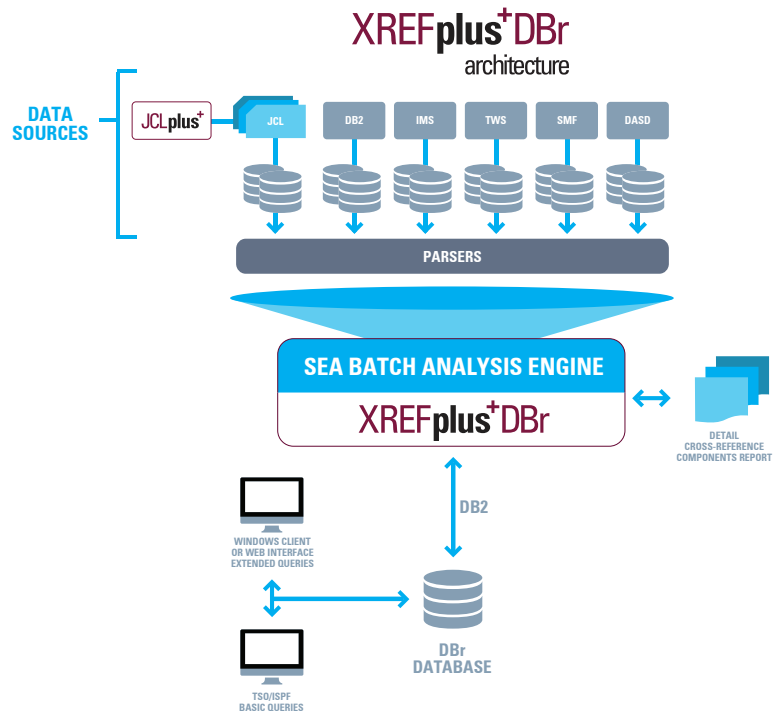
XREFplus+DBr
architecture

DATA SOURCES

JCLplus+

JCL

DB2

IMS

TWS

SMF

DASD

PARSERS

SEA BATCH ANALYSIS ENGINE

XREFplus+DBr

DETAIL
CROSS-REFERENCE
COMPONENTS REPORT

DB2

WINDOWS CLIENT
OR WEB INTERFACE
EXTENDED QUERIES

DBr
DATABASE

TSO/ISPF
BASIC QUERIES